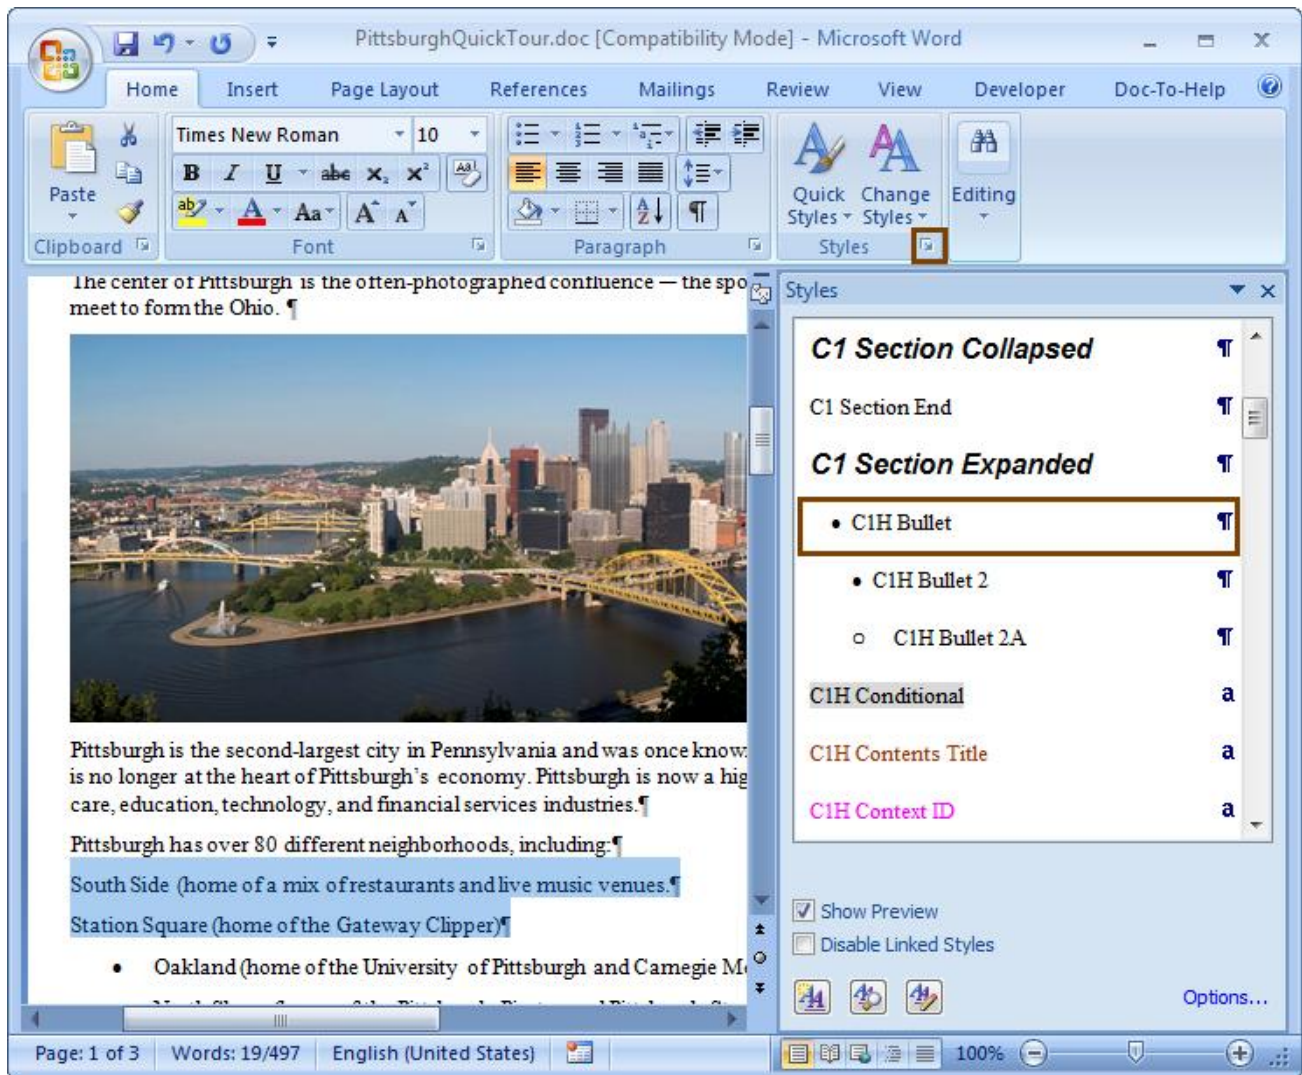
PittsburghQuickTour.doc [Compatibility Mode] - Microsoft Word

Home Insert Page Layout References Mailings Review View Developer Doc-To-Help

Paste
Clipboard
Times New Roman 10
B I U abe $x_2$ $x^2$
Aa A A
Font
Paragraph
Quick Styles
Change Styles
Styles
Editing

The center of Pittsburgh is the often-photographed confluence — the spo meet to form the Ohio. ¶

Pittsburgh is the second-largest city in Pennsylvania and was once know is no longer at the heart of Pittsburgh's economy. Pittsburgh is now a hig care, education, technology, and financial services industries.¶

Pittsburgh has over 80 different neighborhoods, including:¶

South Side (home of a mix of restaurants and live music venues.¶

Station Square (home of the Gateway Clipper)¶

• Oakland (home of the University of Pittsburgh and Carnegie M

Styles
C1 Section Collapsed ¶
C1 Section End ¶
C1 Section Expanded ¶
• C1H Bullet ¶
• C1H Bullet 2 ¶
○ C1H Bullet 2A ¶
C1H Conditional a
C1H Contents Title a
C1H Context ID a

Show Preview
Disable Linked Styles
Options...

Page: 1 of 3 Words: 19/497 English (United States) 100%